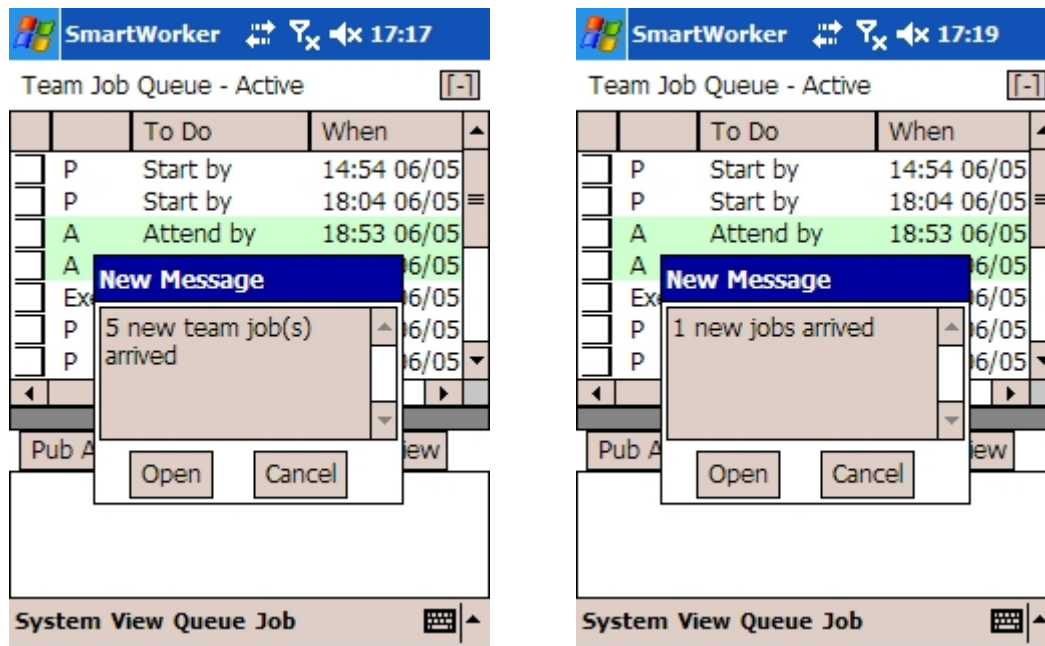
SmartWorker 17:17

Team Job Queue - Active [-]

| | | To Do | When |
|---|---|---|---|
| | P | Start by | 14:54 06/05 |
| | P | Start by | 18:04 06/05 |
| | A | Attend by | 18:53 06/05 |
| | A | | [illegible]6/05 |
| | Ex | | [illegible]6/05 |
| | P | | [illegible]6/05 |
| | P | | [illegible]6/05 |

New Message

5 new team job(s) arrived

Open Cancel

Pub A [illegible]ew

System View Queue Job

SmartWorker 17:19

Team Job Queue - Active [-]

| | | To Do | When |
|---|---|---|---|
| | P | Start by | 14:54 06/05 |
| | P | Start by | 18:04 06/05 |
| | A | Attend by | 18:53 06/05 |
| | A | | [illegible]6/05 |
| | Ex | | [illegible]6/05 |
| | P | | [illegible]6/05 |
| | P | | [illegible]6/05 |

New Message

1 new jobs arrived

Open Cancel

Pub A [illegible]iew

System View Queue Job